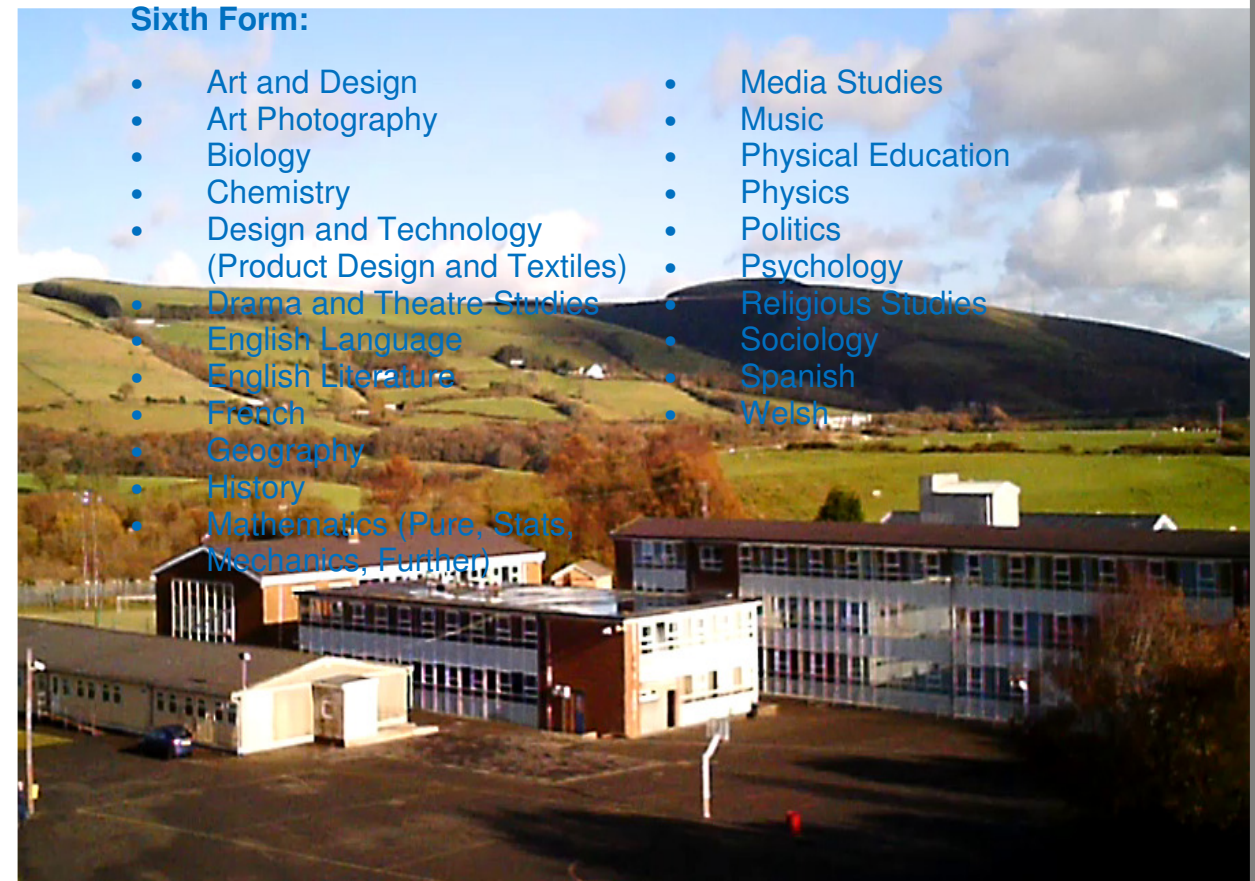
Sixth Form:

- Art and Design
- Art Photography
- Biology
- Chemistry
- Design and Technology (Product Design and Textiles)
- Drama and Theatre Studies
- English Language
- English Literature
- French
- Geography
- History
- Mathematics (Pure, Stats, Mechanics, Further)

- Media Studies
- Music
- Physical Education
- Physics
- Politics
- Psychology
- Religious Studies
- Sociology
- Spanish
- Welsh